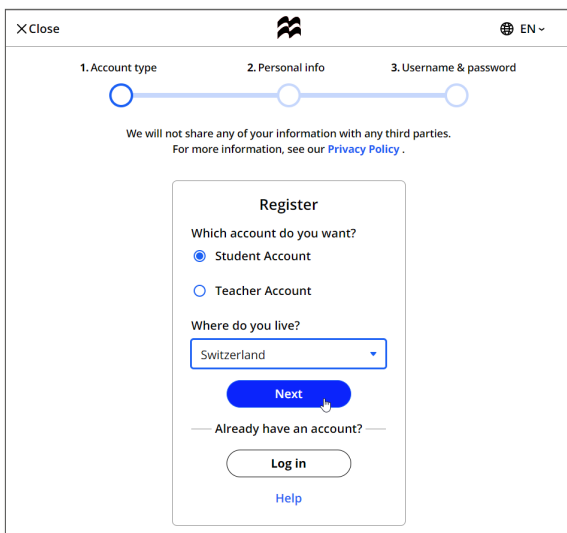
Close

EN

1. Account type

2. Personal info

3. Username & password

We will not share any of your information with any third parties. For more information, see our Privacy Policy .

Register

Which account do you want?

Student Account

Teacher Account

Where do you live?

Switzerland

Next

Already have an account?

Log in

Help